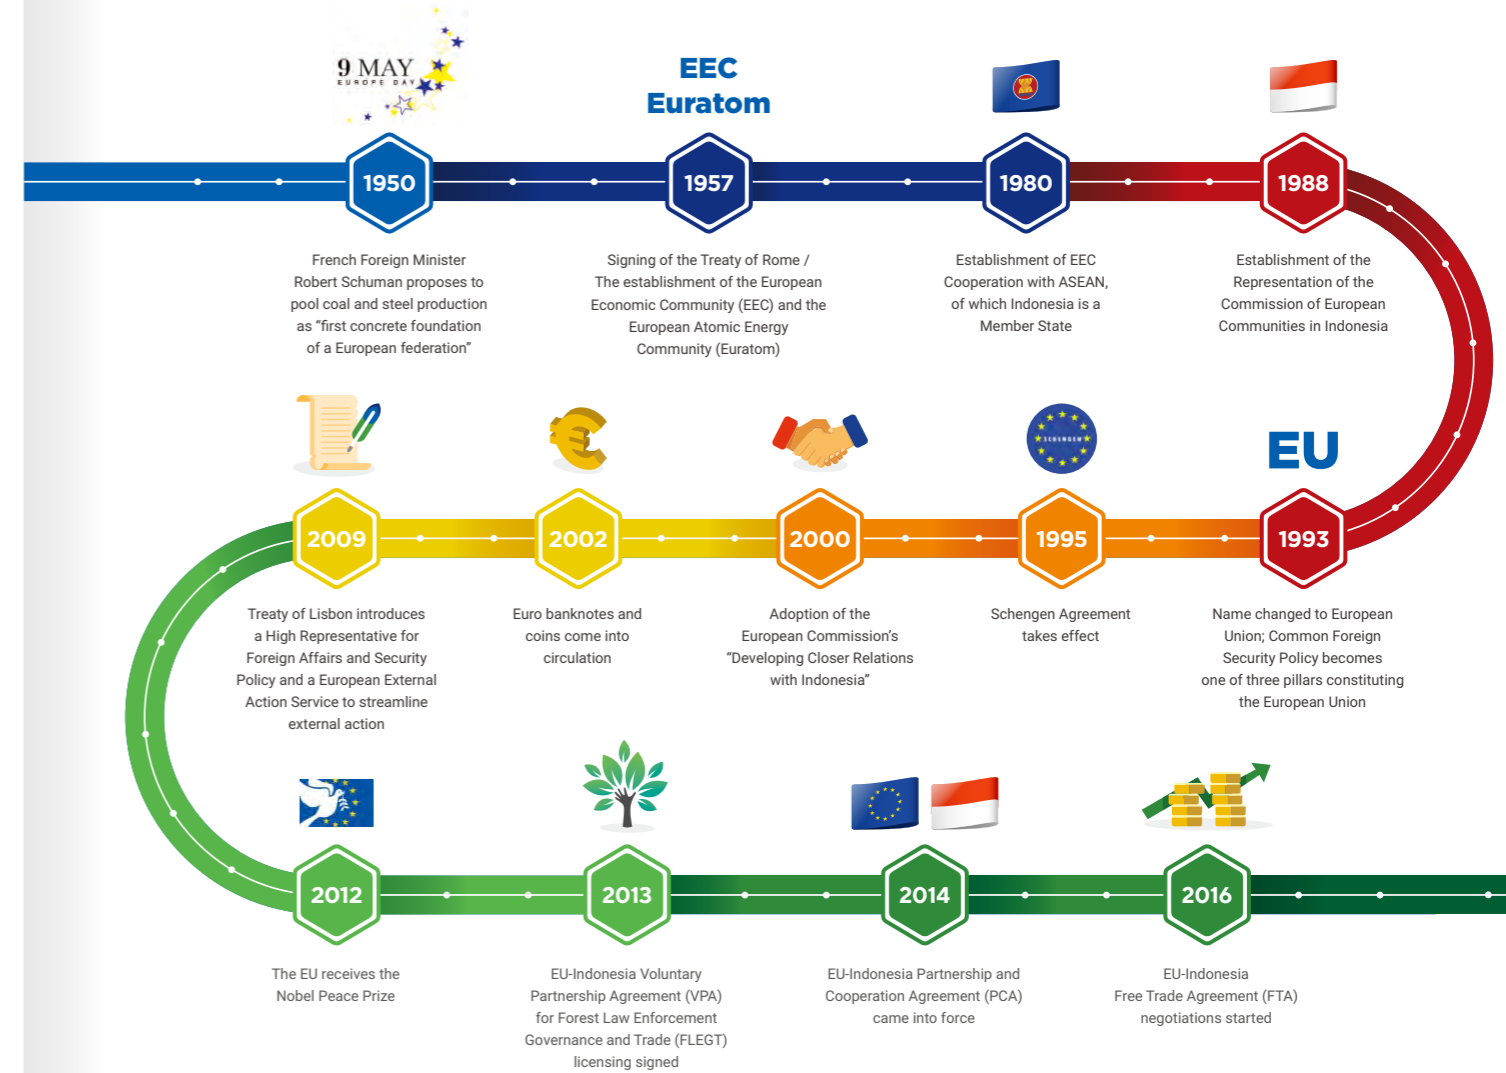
9 MAY
EUROPE DAY

1950

French Foreign Minister Robert Schuman proposes to pool coal and steel production as "first concrete foundation of a European federation"

EEC
Euratom

1957

Signing of the Treaty of Rome / The establishment of the European Economic Community (EEC) and the European Atomic Energy Community (Euratom)

1980

Establishment of EEC Cooperation with ASEAN, of which Indonesia is a Member State

1988

Establishment of the Representation of the Commission of European Communities in Indonesia

EU

1993

Name changed to European Union; Common Foreign Security Policy becomes one of three pillars constituting the European Union

SCHENGEN

1995

Schengen Agreement takes effect

2000

Adoption of the European Commission's "Developing Closer Relations with Indonesia"

2002

Euro banknotes and coins come into circulation

2009

Treaty of Lisbon introduces a High Representative for Foreign Affairs and Security Policy and a European External Action Service to streamline external action

2012

The EU receives the Nobel Peace Prize

2013

EU-Indonesia Voluntary Partnership Agreement (VPA) for Forest Law Enforcement Governance and Trade (FLEGT) licensing signed

2014

EU-Indonesia Partnership and Cooperation Agreement (PCA) came into force

2016

EU-Indonesia Free Trade Agreement (FTA) negotiations started